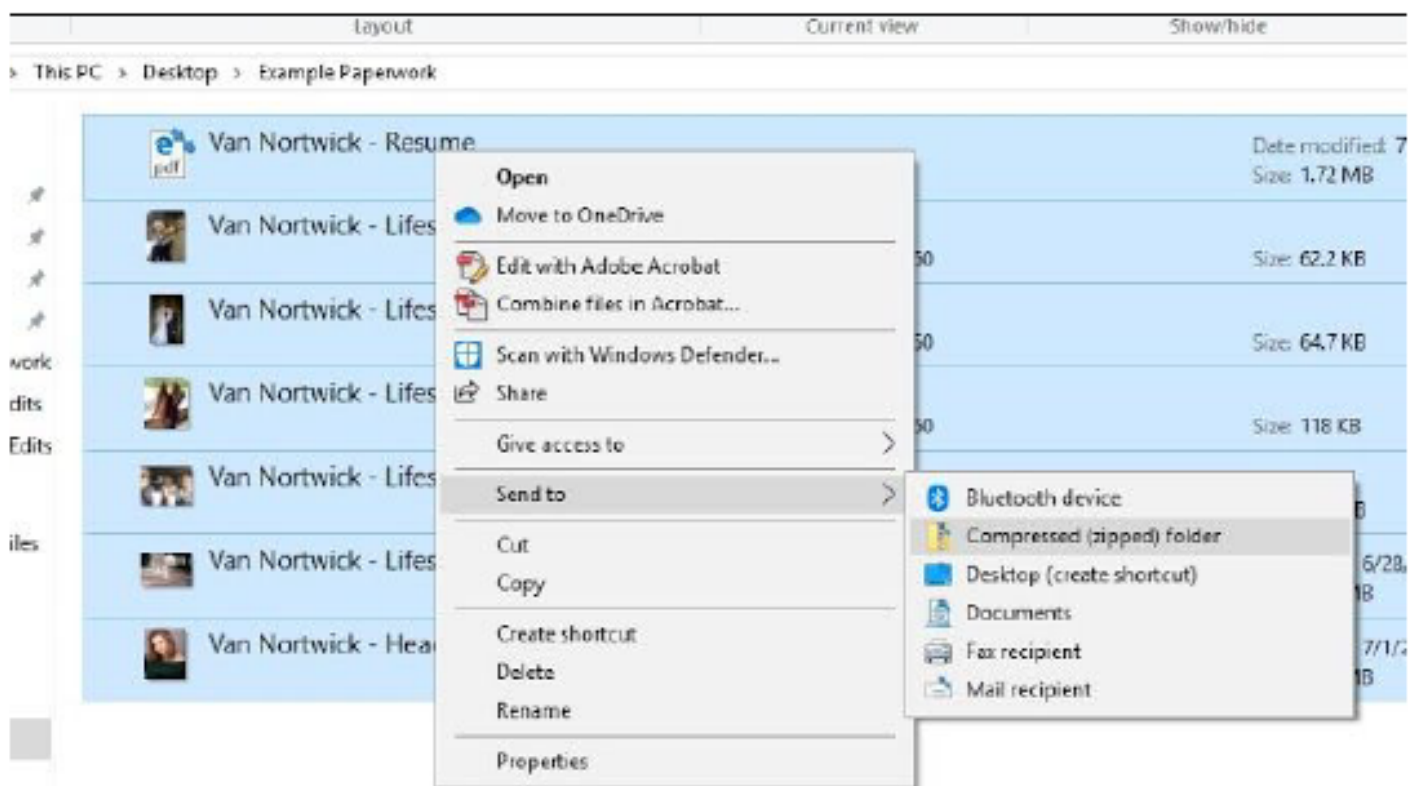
Layout
Current view
Show/hide

› This PC › Desktop › Example Paperwork

work
dits
Edits
iles

Van Nortwick - Resume
pdf
Date modified: 7
Size: 1.72 MB

Van Nortwick - Lifes
50
Size: 62.2 KB

Van Nortwick - Lifes
50
Size: 64.7 KB

Van Nortwick - Lifes
50
Size: 118 KB

Van Nortwick - Lifes
B

Van Nortwick - Lifes
6/28,
B

Van Nortwick - Hea
7/1/
B

Open
Move to OneDrive
Edit with Adobe Acrobat
Combine files in Acrobat...
Scan with Windows Defender...
Share
Give access to
Send to
Cut
Copy
Create shortcut
Delete
Rename
Properties

Bluetooth device
Compressed (zipped) folder
Desktop (create shortcut)
Documents
Fax recipient
Mail recipient